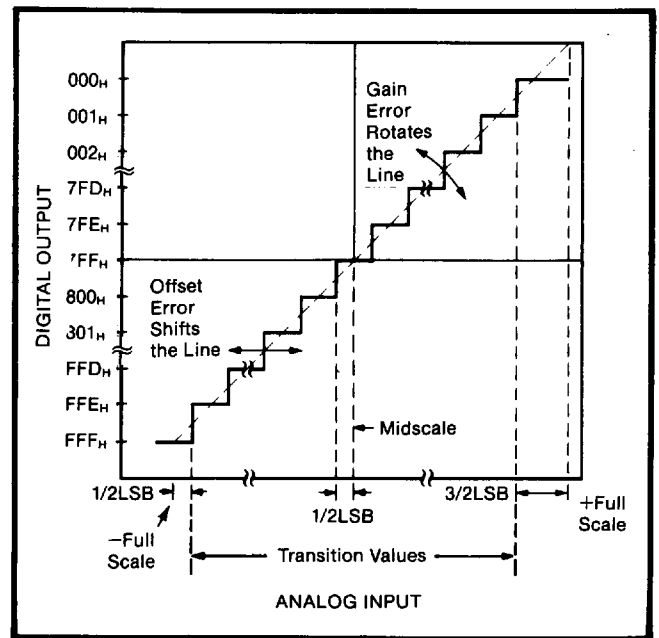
000H
001H
002H
7FDH
7FEH
7FFH
800H
301H
FFDH
FFEH
FFFH

DIGITAL OUTPUT

Gain Error Rotates the Line

Offset Error Shifts the Line

Midscale

1/2LSB

1/2LSB

3/2LSB

−Full Scale

+Full Scale

Transition Values

ANALOG INPUT